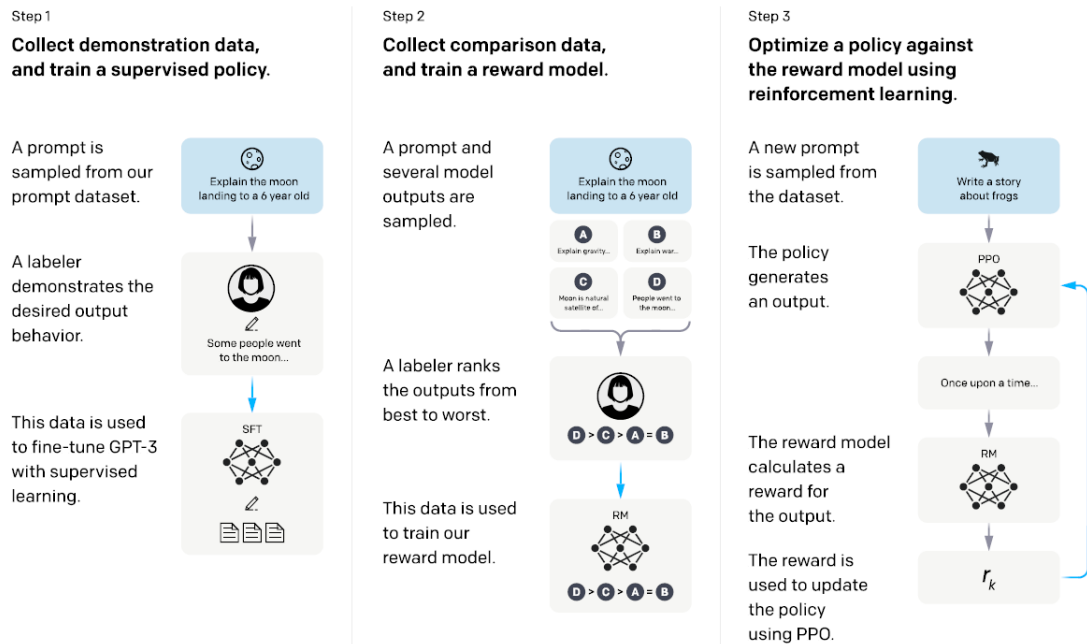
Step 1

Collect demonstration data, and train a supervised policy.

A prompt is sampled from our prompt dataset.

Explain the moon landing to a 6 year old

A labeler demonstrates the desired output behavior.

Some people went to the moon...

This data is used to fine-tune GPT-3 with supervised learning.

SFT

Step 2

Collect comparison data, and train a reward model.

A prompt and several model outputs are sampled.

Explain the moon landing to a 6 year old

A Explain gravity...

B Explain war...

C Moon is natural satellite of...

D People went to the moon...

A labeler ranks the outputs from best to worst.

D > C > A = B

This data is used to train our reward model.

RM

D > C > A = B

Step 3

Optimize a policy against the reward model using reinforcement learning.

A new prompt is sampled from the dataset.

Write a story about frogs

The policy generates an output.

PPO

Once upon a time...

The reward model calculates a reward for the output.

RM

The reward is used to update the policy using PPO.

$r_k$